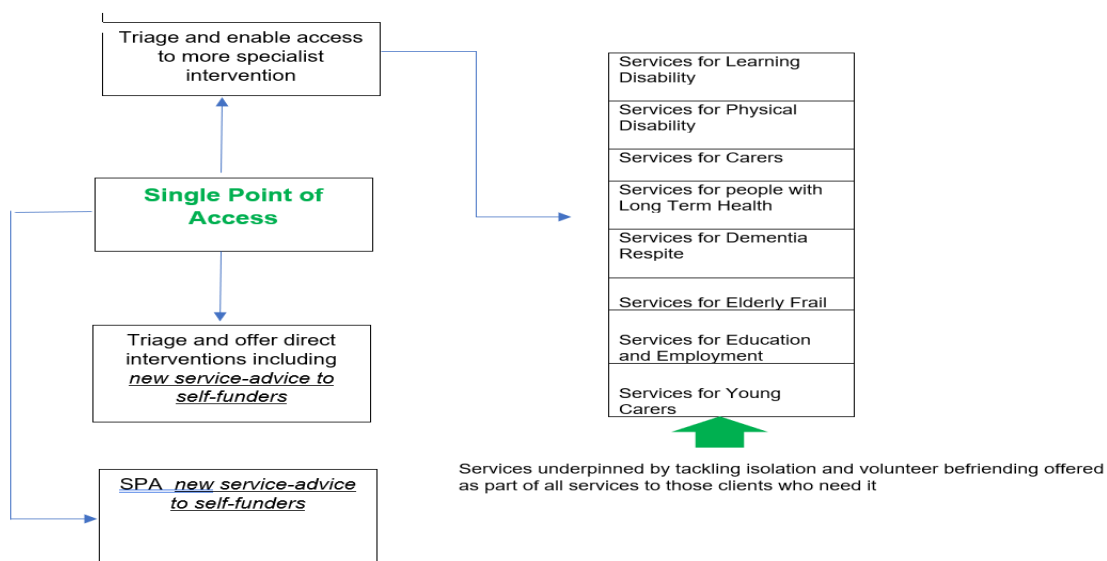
Triage and enable access to more specialist intervention

Single Point of Access

Triage and offer direct interventions including *new service-advice to self-funders*

SPA *new service-advice to self-funders*

| Services for Learning Disability |
|---|
| Services for Physical Disability |
| Services for Carers |
| Services for people with Long Term Health |
| Services for Dementia Respite |
| Services for Elderly Frail |
| Services for Education and Employment |
| Services for Young Carers |

Services underpinned by tackling isolation and volunteer befriending offered as part of all services to those clients who need it